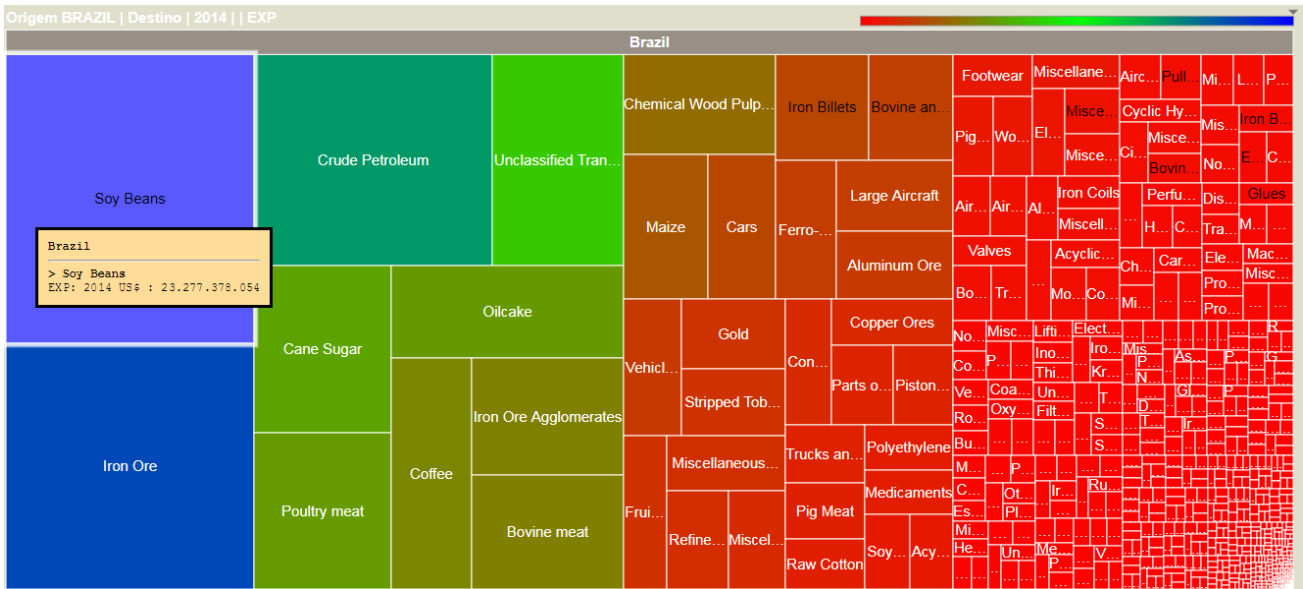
Origem BRAZIL | Destino | 2014 | | EXP

Brazil

Soy Beans

Brazil
> Soy Beans
EXP: 2014 US$ : 23.277.378.054

Iron Ore

Crude Petroleum

Unclassified Tran...

Cane Sugar

Oilcake

Poultry meat

Coffee

Iron Ore Agglomerates

Bovine meat

Chemical Wood Pulp...

Maize

Cars

Iron Billets

Bovine an...

Ferro-...

Large Aircraft

Aluminum Ore

Vehicl...

Gold

Stripped Tob...

Con...

Copper Ores

Parts o...

Piston...

Frui...

Miscellaneous...

Refine...

Miscel...

Trucks an...

Pig Meat

Raw Cotton

Polyethylene

Medicaments

Soy...

Acy...

Footwear

Miscellane...

Airc...

Pull...

Mi...

L...

P...

Pig...

Wo...

El...

Misce...

Cyclic Hy...

Misce...

Mis...

Iron B...

Misce...

Ci...

Bovin...

No...

E...

C...

Air...

Air...

Al...

Iron Coils

Perfu...

Dis...

Glues

Miscell...

H...

C...

Tra...

M...

Valves

Acyclic...

Ch...

Car...

Ele...

Mac...

Misc...

Bo...

Tr...

Mo...

Co...

Mi...

Pro...

Pro...

No...

Misc...

Lifti...

Elect...

R

Co...

P...

Ino...

Iro...

Mis

Thi...

Kr...

P

As...

P

G

Ve...

Coa...

Un...

N

Gl

P

Ro...

Oxy...

Filt...

T...

D

S...

T

Ir

Bu...

S...

M...

P...

C...

Ot...

Ir...

Ru...

Es...

Pl...

Mi...

He...

Un...

Me...

V...

P...